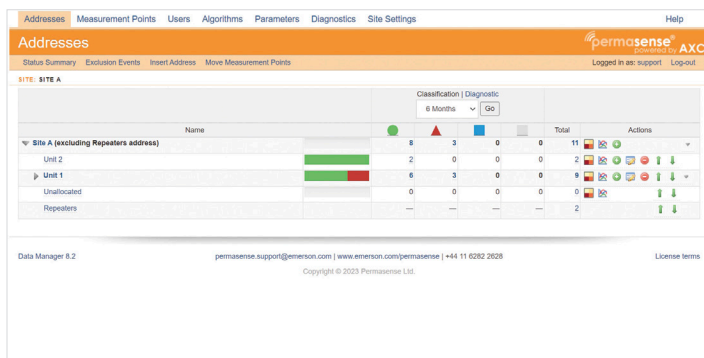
Addresses Measurement Points Users Algorithms Parameters Diagnostics Site Settings Help

Addresses

permasense powered by AXC

Status Summary Exclusion Events Insert Address Move Measurement Points

Logged in as: support Log-out

SITE: SITE A

Classification | Diagnostic

6 Months Go

| Name | | | | | | Total | Actions |
|---|---|---|---|---|---|---|---|
| Site A (excluding Repeaters address) | | 8 | 3 | 0 | 0 | 11 | |
| Unit 2 | | 2 | 0 | 0 | 0 | 2 | |
| Unit 1 | | 6 | 3 | 0 | 0 | 9 | |
| Unallocated | | 0 | 0 | 0 | 0 | 0 | |
| Repeaters | | — | — | — | — | 2 | |

Data Manager 8.2

permasense.support@emerson.com | www.emerson.com/permasense | +44 11 6282 2628

License terms

Copyright © 2023 Permasense Ltd.